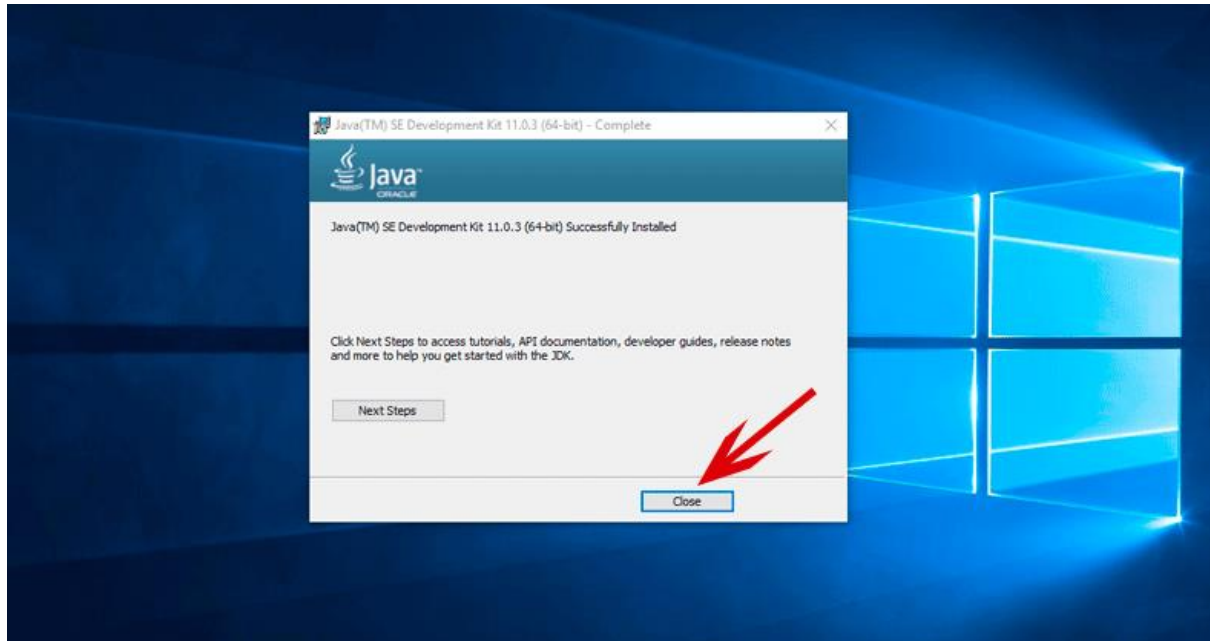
Java(TM) SE Development Kit 11.0.3 (64-bit) - Complete

Java
ORACLE

Java(TM) SE Development Kit 11.0.3 (64-bit) Successfully Installed

Click Next Steps to access tutorials, API documentation, developer guides, release notes and more to help you get started with the JDK.

Next Steps

Close